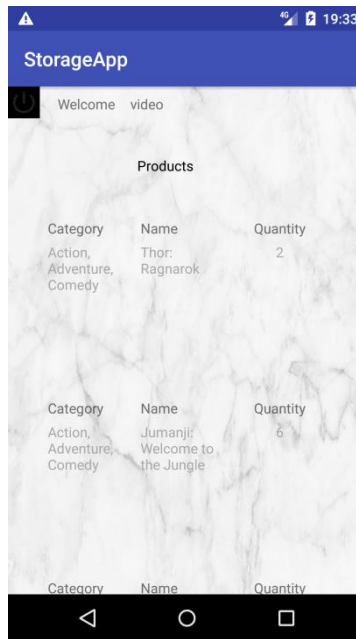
4G 19:33

StorageApp

Welcome video

Products

| Category | Name | Quantity |
|---|---|---|
| Action, Adventure, Comedy | Thor: Ragnarok | 2 |

| Category | Name | Quantity |
|---|---|---|
| Action, Adventure, Comedy | Jumanji: Welcome to the Jungle | 6 |

Category Name Quantity